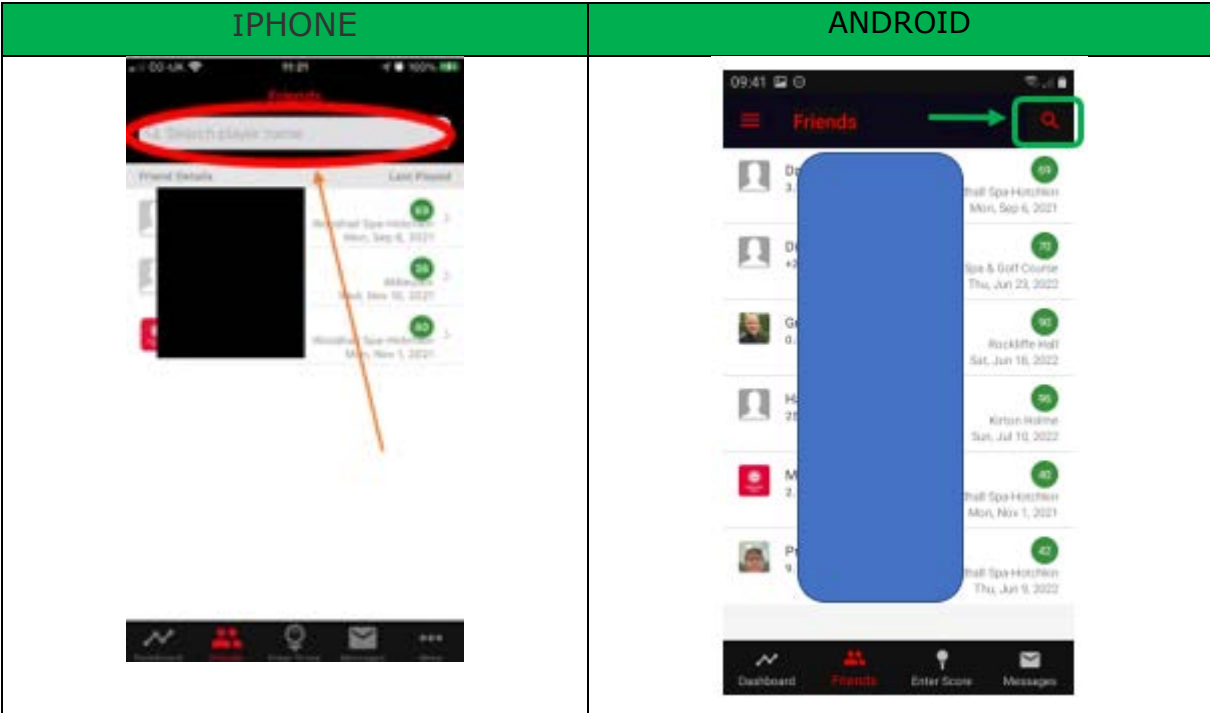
| IPHONE | ANDROID |
|---|---|
| O2-UK 11:21 100% Friends Search player name Friend Details Last Played 69 Woodhall Spa-Hotchkin Mon, Sep 6, 2021 56 Abbeydale Wed, Nov 10, 2021 80 Woodhall Spa-Hotchkin Mon, Nov 1, 2021 Dashboard Friends Enter Score Messages More | 09:41 Friends D 3. 69 hall Spa-Hotchkin Mon, Sep 6, 2021 D +2 70 Spa & Golf Course Thu, Jun 23, 2022 G 0. 90 Rockliffe Hall Sat, Jun 18, 2022 H 25 96 Kirton Holme Sun, Jul 10, 2022 M 2. 80 hall Spa-Hotchkin Mon, Nov 1, 2021 P 9. 42 hall Spa-Hotchkin Thu, Jun 9, 2022 Dashboard Friends Enter Score Messages |